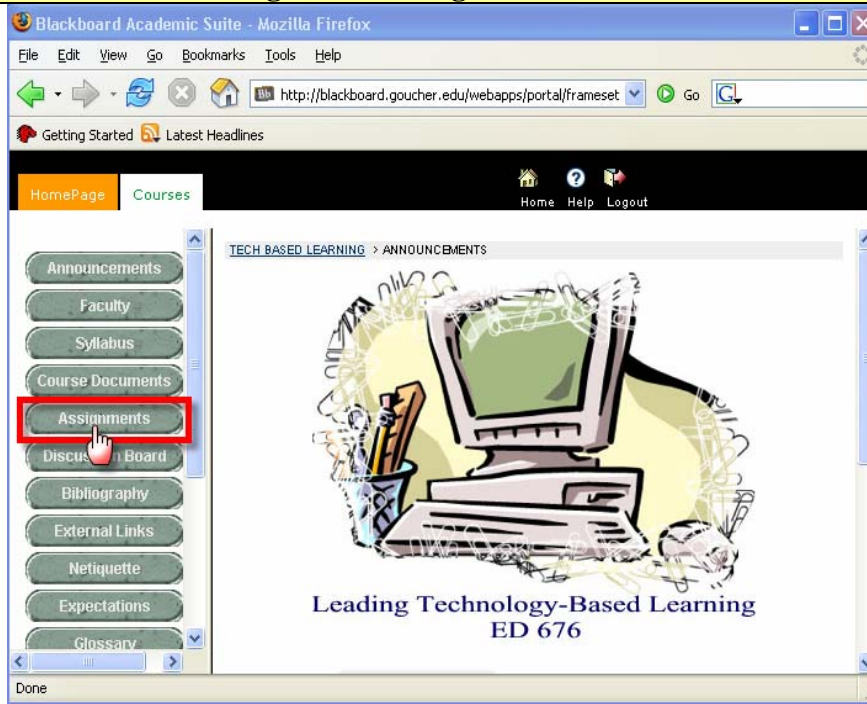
Blackboard Academic Suite - Mozilla Firefox

File Edit View Go Bookmarks Tools Help

http://blackboard.goucher.edu/webapps/portal/frameset

Go

Getting Started Latest Headlines

HomePage Courses

Home Help Logout

Announcements
Faculty
Syllabus
Course Documents
Assignments
Discus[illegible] Board
Bibliography
External Links
Netiquette
Expectations
Glossary

TECH BASED LEARNING > ANNOUNCEMENTS

Leading Technology-Based Learning
ED 676

Done